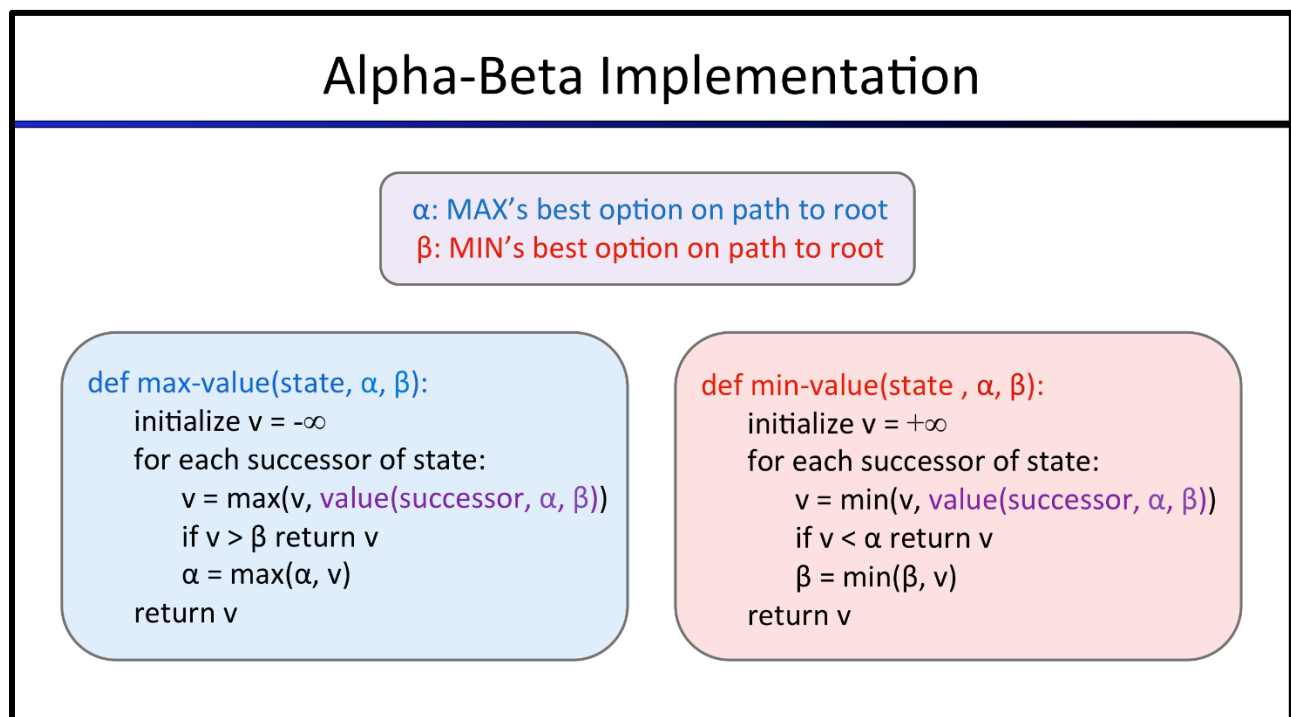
Alpha-Beta Implementation

α: MAX's best option on path to root
β: MIN's best option on path to root

def max-value(state, α, β):
initialize v = -∞
for each successor of state:
v = max(v, value(successor, α, β))
if v > β return v
α = max(α, v)
return v

def min-value(state , α, β):
initialize v = +∞
for each successor of state:
v = min(v, value(successor, α, β))
if v < α return v
β = min(β, v)
return v